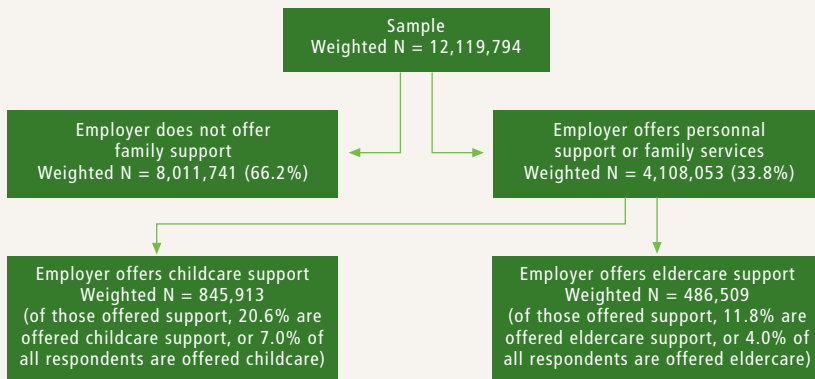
Sample
Weighted N = 12,119,794

Employer does not offer family support
Weighted N = 8,011,741 (66.2%)

Employer offers personnal support or family services
Weighted N = 4,108,053 (33.8%)

Employer offers childcare support
Weighted N = 845,913
(of those offered support, 20.6% are offered childcare support, or 7.0% of all respondents are offered childcare)

Employer offers eldercare support
Weighted N = 486,509
(of those offered support, 11.8% are offered eldercare support, or 4.0% of all respondents are offered eldercare)